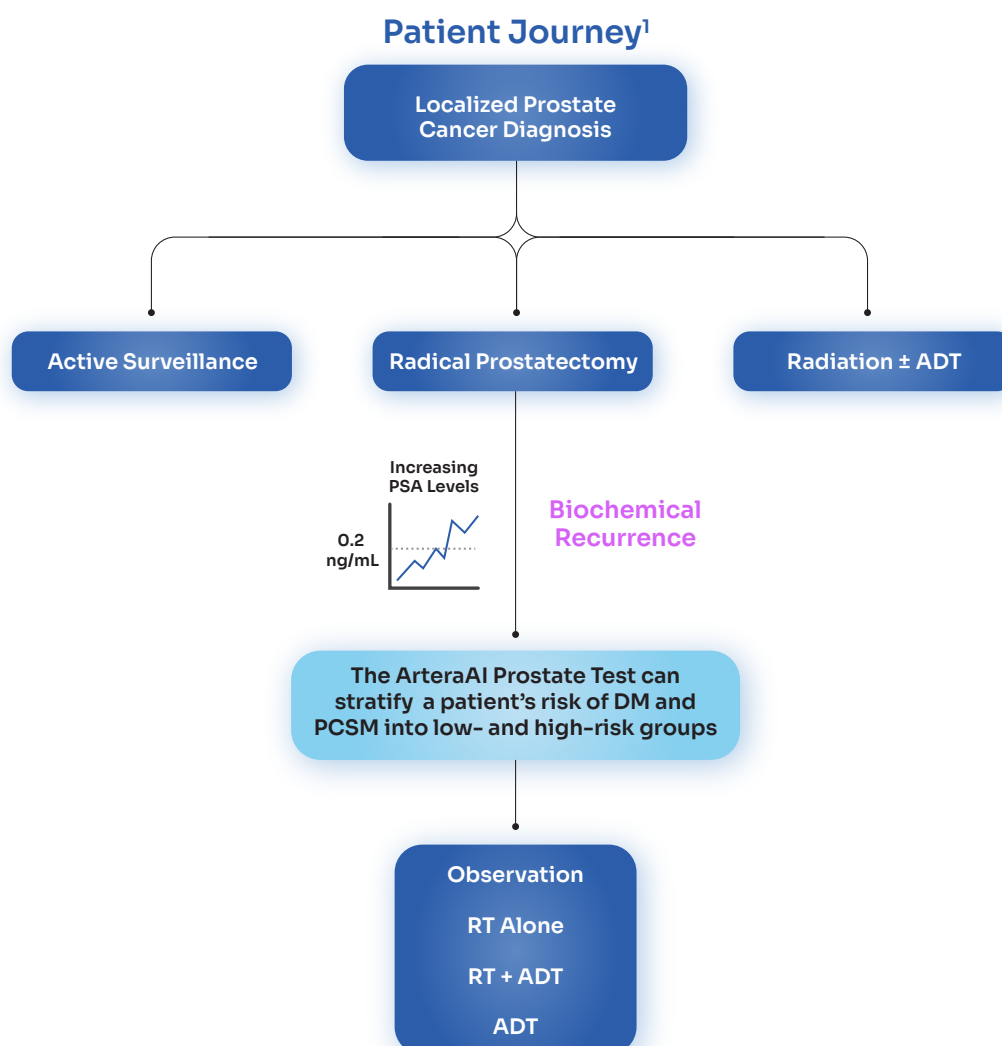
Patient Journey$^{1}$

Localized Prostate Cancer Diagnosis

Active Surveillance

Radical Prostatectomy

Radiation ± ADT

Increasing PSA Levels

0.2 ng/mL

Biochemical Recurrence

The ArteraAI Prostate Test can stratify a patient's risk of DM and PCSM into low- and high-risk groups

Observation

RT Alone

RT + ADT

ADT